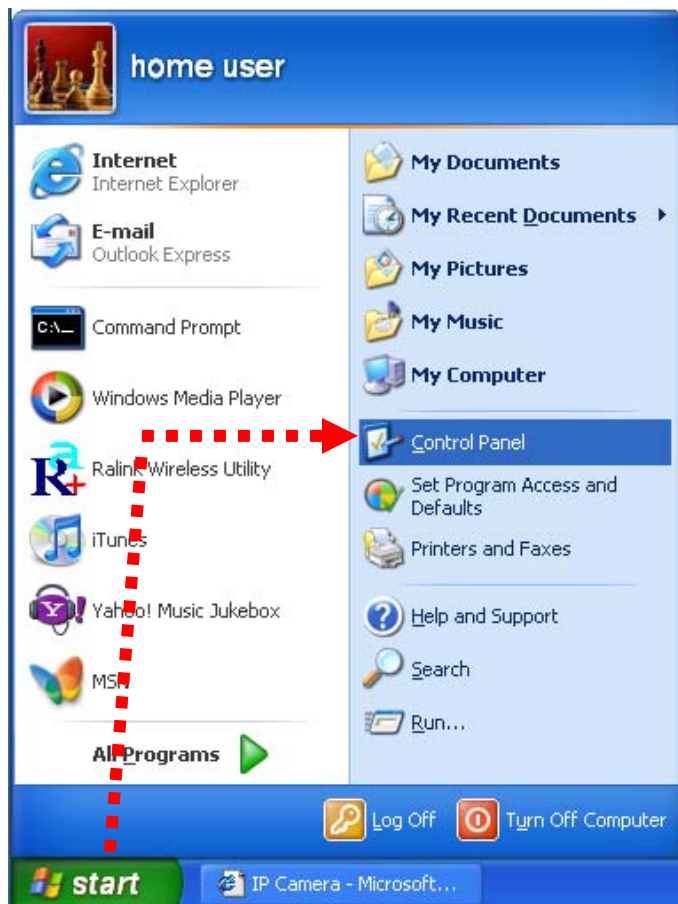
home user

Internet
Internet Explorer

E-mail
Outlook Express

Command Prompt

Windows Media Player

Ralink Wireless Utility

iTunes

Yahoo! Music Jukebox

MSN

All Programs

My Documents

My Recent Documents

My Pictures

My Music

My Computer

Control Panel

Set Program Access and Defaults

Printers and Faxes

Help and Support

Search

Run...

Log Off

Turn Off Computer

start

IP Camera - Microsoft...